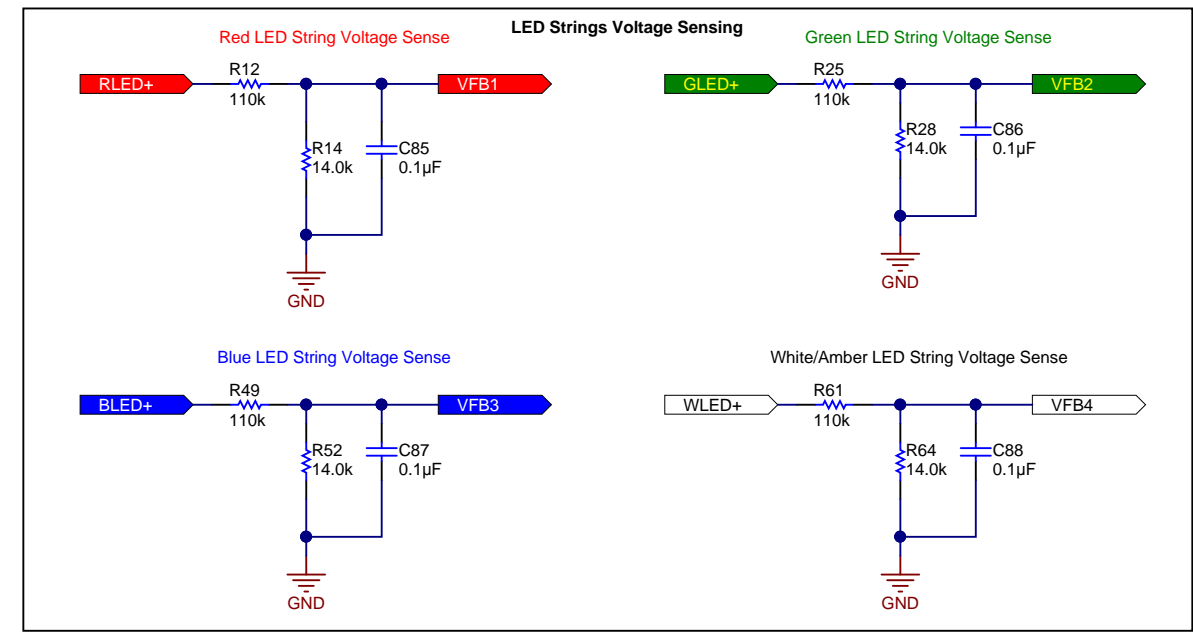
LED Strings Voltage Sensing

Red LED String Voltage Sense

RLED+
R12
110k
VFB1
R14
14.0k
C85
0.1µF
GND

Green LED String Voltage Sense

GLED+
R25
110k
VFB2
R28
14.0k
C86
0.1µF
GND

Blue LED String Voltage Sense

BLED+
R49
110k
VFB3
R52
14.0k
C87
0.1µF
GND

White/Amber LED String Voltage Sense

WLED+
R61
110k
VFB4
R64
14.0k
C88
0.1µF
GND